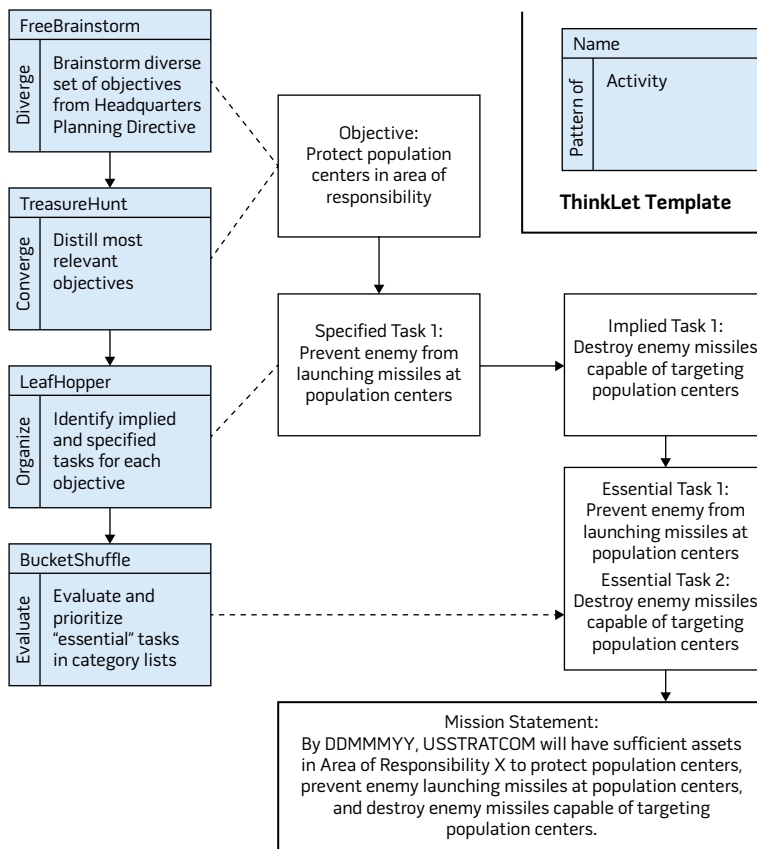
FreeBrainstorm

Diverge

Brainstorm diverse set of objectives from Headquarters Planning Directive

TreasureHunt

Converge

Distill most relevant objectives

LeafHopper

Organize

Identify implied and specified tasks for each objective

BucketShuffle

Evaluate

Evaluate and prioritize "essential" tasks in category lists

Name

Pattern of

Activity

ThinkLet Template

Objective: Protect population centers in area of responsibility

Specified Task 1: Prevent enemy from launching missiles at population centers

Implied Task 1: Destroy enemy missiles capable of targeting population centers

Essential Task 1: Prevent enemy from launching missiles at population centers

Essential Task 2: Destroy enemy missiles capable of targeting population centers

Mission Statement: By DDMMMYY, USSTRATCOM will have sufficient assets in Area of Responsibility X to protect population centers, prevent enemy launching missiles at population centers, and destroy enemy missiles capable of targeting population centers.